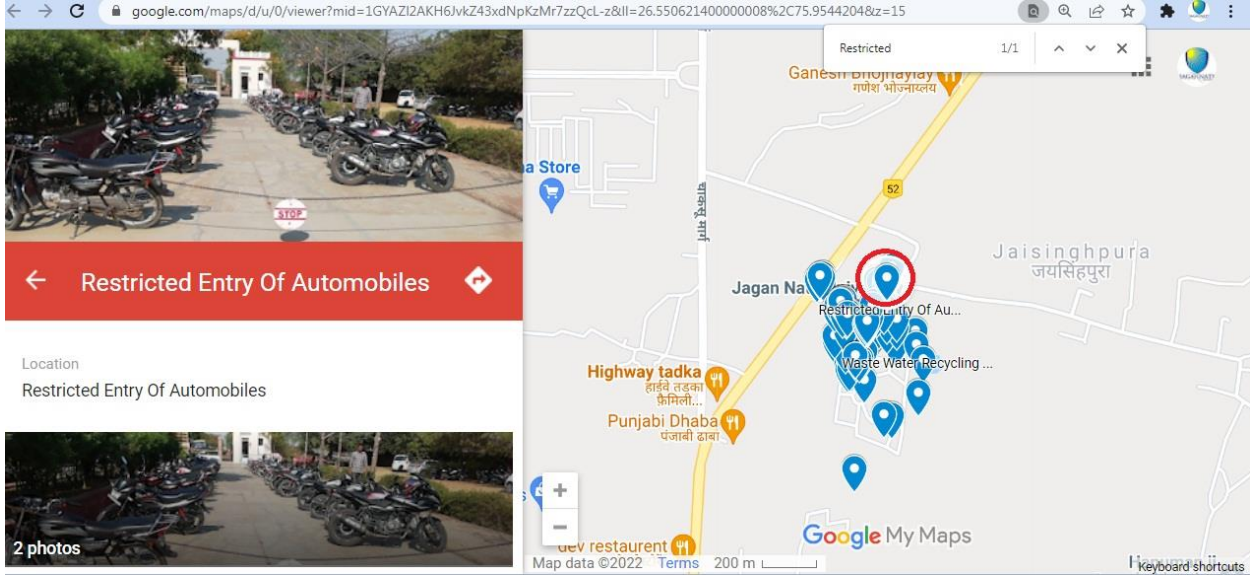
google.com/maps/d/u/0/viewer?mid=1GYAZI2AKH6JvkZ43xdNpKzMr7zzQcL-z&ll=26.550621400000008%2C75.9544204&z=15

Restricted 1/1

STOP

Restricted Entry Of Automobiles

Location
Restricted Entry Of Automobiles

2 photos

Ganesh Bhojnaylay
गणेश भोजनालय

a Store

52

Jaisinghpura
जयसिंहपुरा

Jagan Na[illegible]

Restricted Entry Of Au...

Waste Water Recycling ...

Highway tadka
हाईवे तड़का फैमिली...

Punjabi Dhaba
पंजाबी ढाबा

dev restaurent

Google My Maps

Map data ©2022 Terms 200 m

Keyboard shortcuts